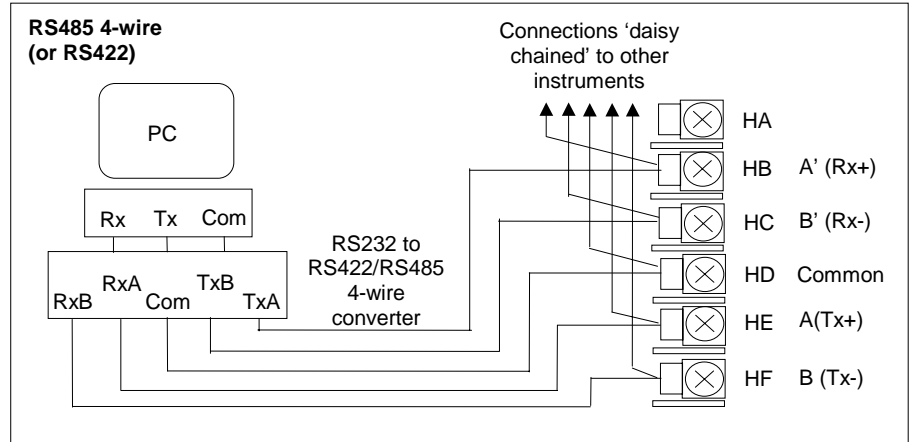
RS485 4-wire (or RS422)

Connections 'daisy chained' to other instruments

PC

Rx Tx Com

RxA TxB
RxB Com TxA

RS232 to RS422/RS485 4-wire converter

HA

HB A' (Rx+)

HC B' (Rx-)

HD Common

HE A(Tx+)

HF B (Tx-)